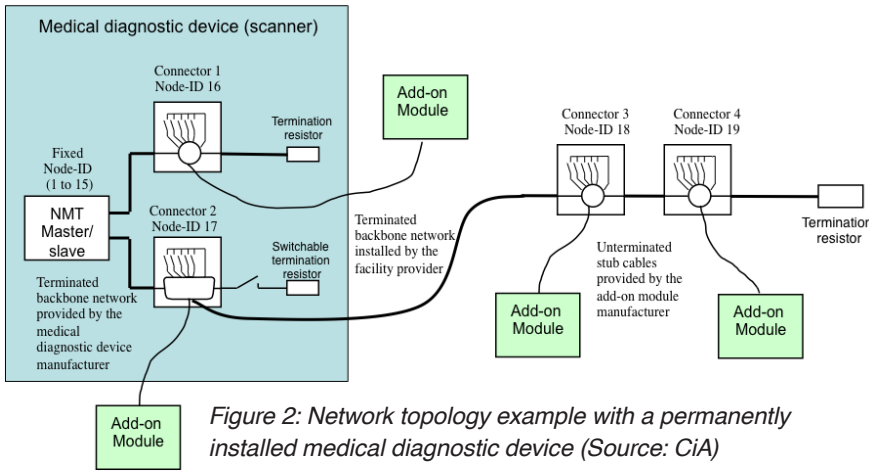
Medical diagnostic device (scanner)

Connector 1
Node-ID 16

Add-on Module

Termination resistor

Fixed Node-ID (1 to 15)

NMT Master/ slave

Connector 2
Node-ID 17

Switchable termination resistor

Terminated backbone network provided by the medical diagnostic device manufacturer

Terminated backbone network installed by the facility provider

Connector 3
Node-ID 18

Connector 4
Node-ID 19

Termination resistor

Unterminated stub cables provided by the add-on module manufacturer

Add-on Module

Add-on Module

Add-on Module

Figure 2: Network topology example with a permanently installed medical diagnostic device (Source: CiA)